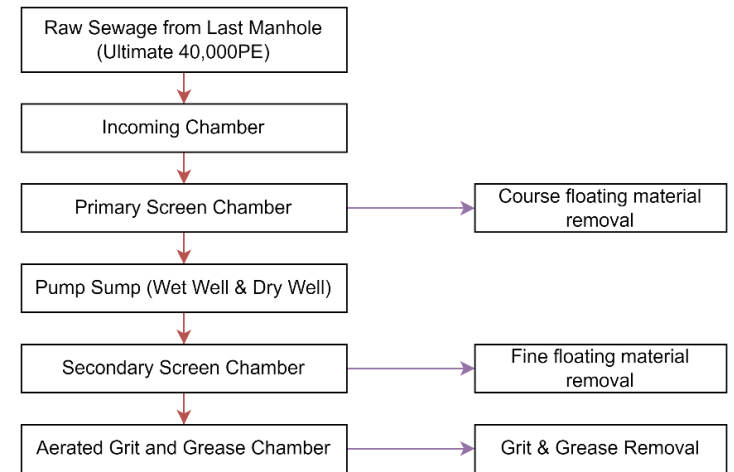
Raw Sewage from Last Manhole
(Ultimate 40,000PE)

Incoming Chamber

Primary Screen Chamber

Course floating material removal

Pump Sump (Wet Well & Dry Well)

Secondary Screen Chamber

Fine floating material removal

Aerated Grit and Grease Chamber

Grit & Grease Removal